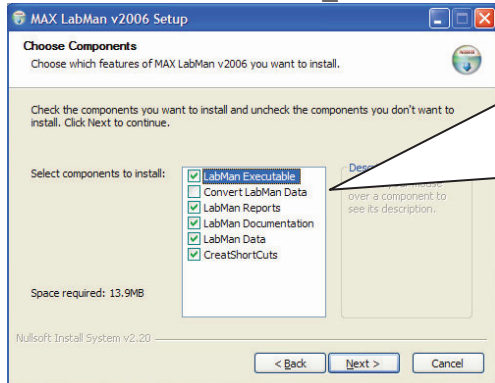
MAX LabMan v2006 Setup

Choose Components

Choose which features of MAX LabMan v2006 you want to install.

Check the components you want to install and uncheck the components you don't want to install. Click Next to continue.

Select components to install:

LabMan Executable
Convert LabMan Data
LabMan Reports
LabMan Documentation
LabMan Data
CreatShortCuts

Desc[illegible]
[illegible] over a component to see its description.

Space required: 13.9MB

Nullsoft Install System v2.20

< Back
Next >
Cancel